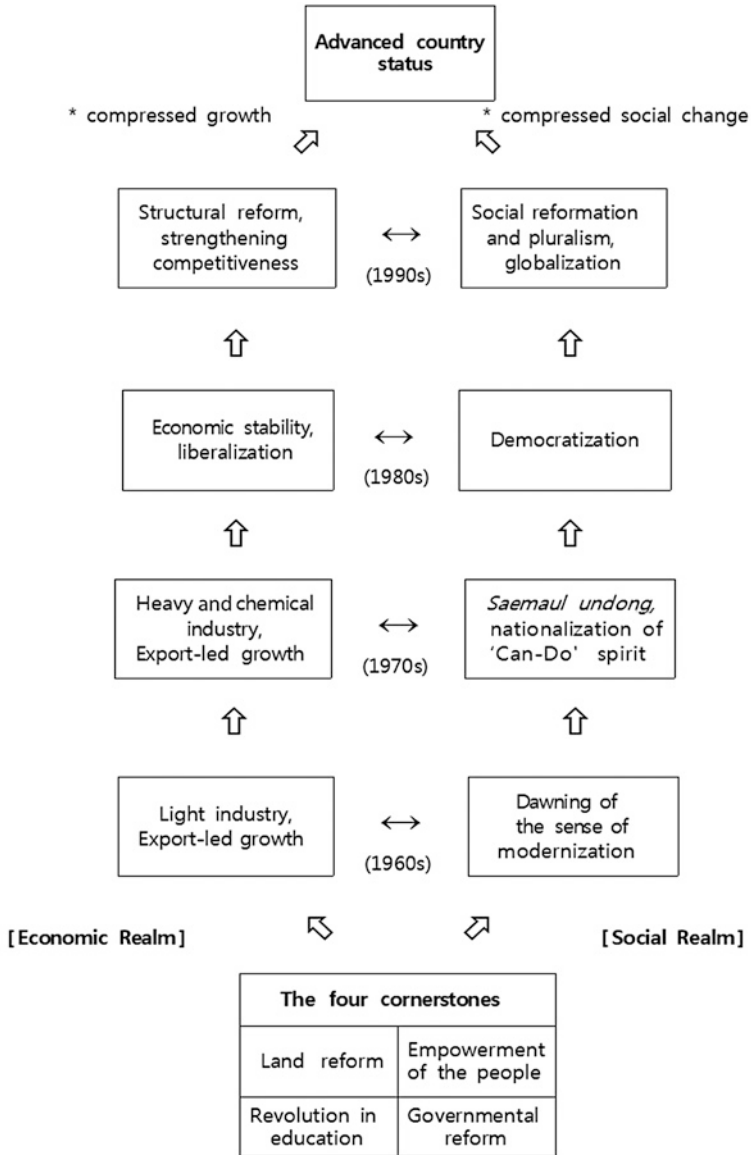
Advanced country status

* compressed growth

* compressed social change

Structural reform, strengthening competitiveness

$\leftrightarrow$

(1990s)

Social reformation and pluralism, globalization

Economic stability, liberalization

$\leftrightarrow$

(1980s)

Democratization

Heavy and chemical industry, Export-led growth

$\leftrightarrow$

(1970s)

Saemaul undong, nationalization of 'Can-Do' spirit

Light industry, Export-led growth

$\leftrightarrow$

(1960s)

Dawning of the sense of modernization

[Economic Realm]

[Social Realm]

| The four cornerstones | |
|---|---|
| Land reform | Empowerment of the people |
| Revolution in education | Governmental reform |